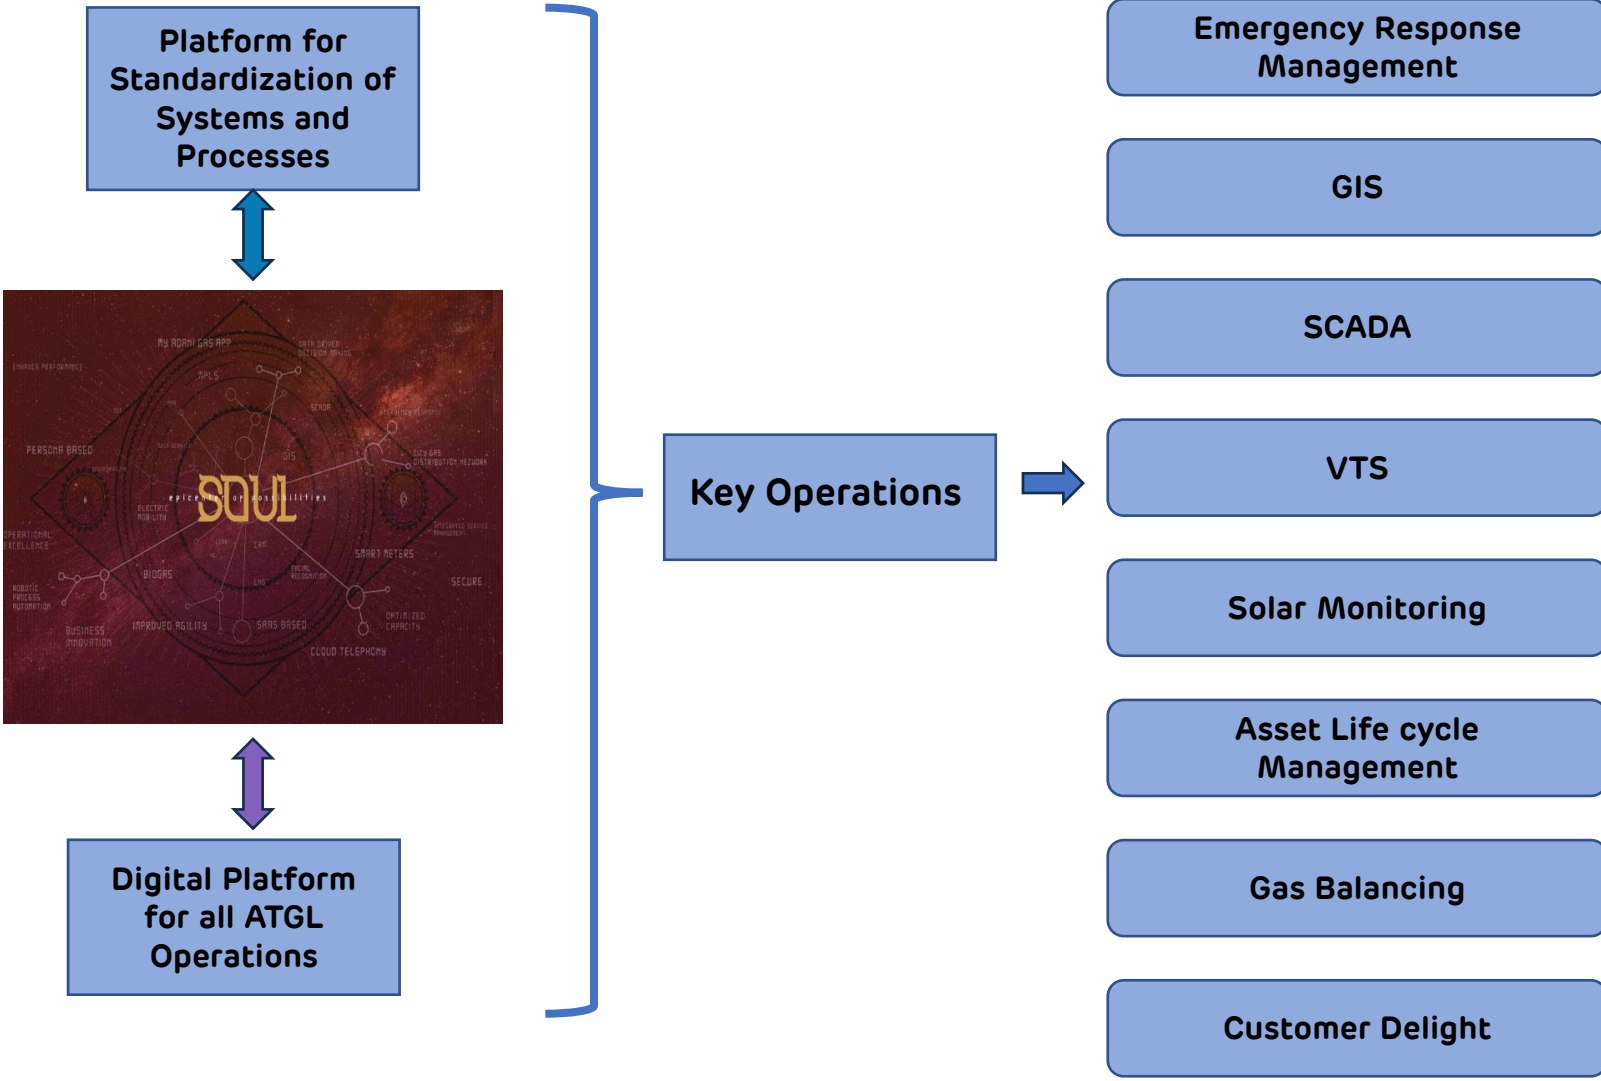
Platform for Standardization of Systems and Processes

MY ADANI GAS APP

DATA DRIVEN DECISION MAKING

ENHANCE PERFORMANCE

DPLS

SCADA

PERSONA BASED

GIS

CITY GAS DISTRIBUTION NETWORK

SOUL

epicenter of possibilities

ELECTRIC MOBILITY

OPERATIONAL EXCELLENCE

SMART METERS

ROBOTIC PROCESS AUTOMATION

BIOGAS

SECURE

FACIAL RECOGNITION

OPTIMIZED CAPACITY

BUSINESS INNOVATION

IMPROVED AGILITY

SAAS BASED

CLOUD TELEPHONY

Digital Platform for all ATGL Operations

Key Operations

Emergency Response Management

GIS

SCADA

VTS

Solar Monitoring

Asset Life cycle Management

Gas Balancing

Customer Delight